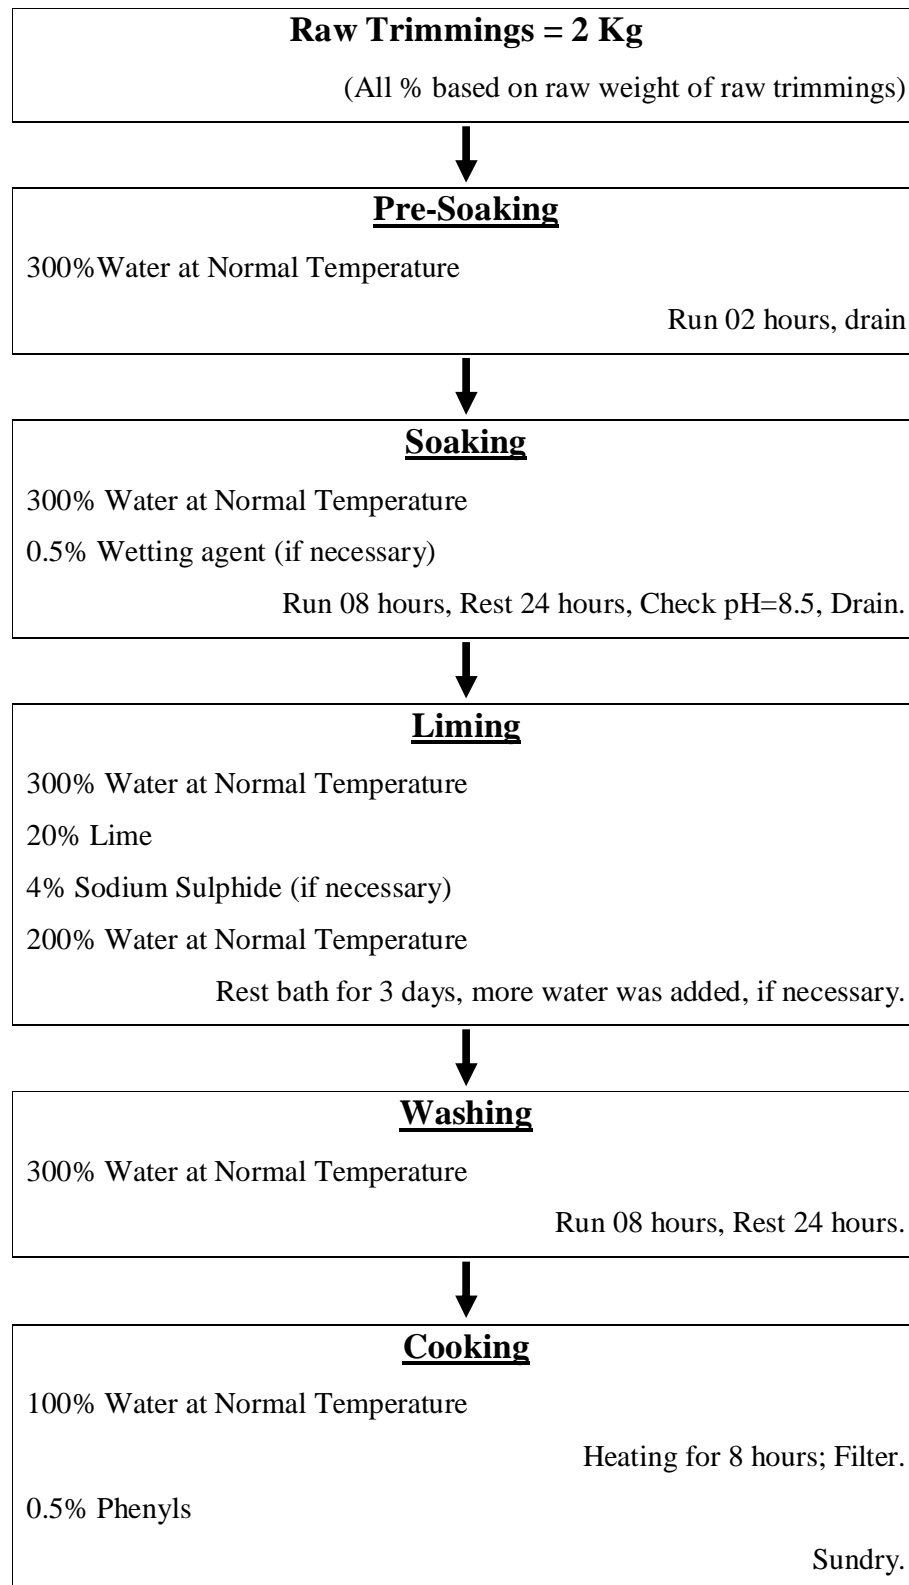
Raw Trimmings = 2 Kg

(All % based on raw weight of raw trimmings)

Pre-Soaking

300%Water at Normal Temperature

Run 02 hours, drain

Soaking

300% Water at Normal Temperature

0.5% Wetting agent (if necessary)

Run 08 hours, Rest 24 hours, Check pH=8.5, Drain.

Liming

300% Water at Normal Temperature

20% Lime

4% Sodium Sulphide (if necessary)

200% Water at Normal Temperature

Rest bath for 3 days, more water was added, if necessary.

Washing

300% Water at Normal Temperature

Run 08 hours, Rest 24 hours.

Cooking

100% Water at Normal Temperature

Heating for 8 hours; Filter.

0.5% Phenyls

Sundry.